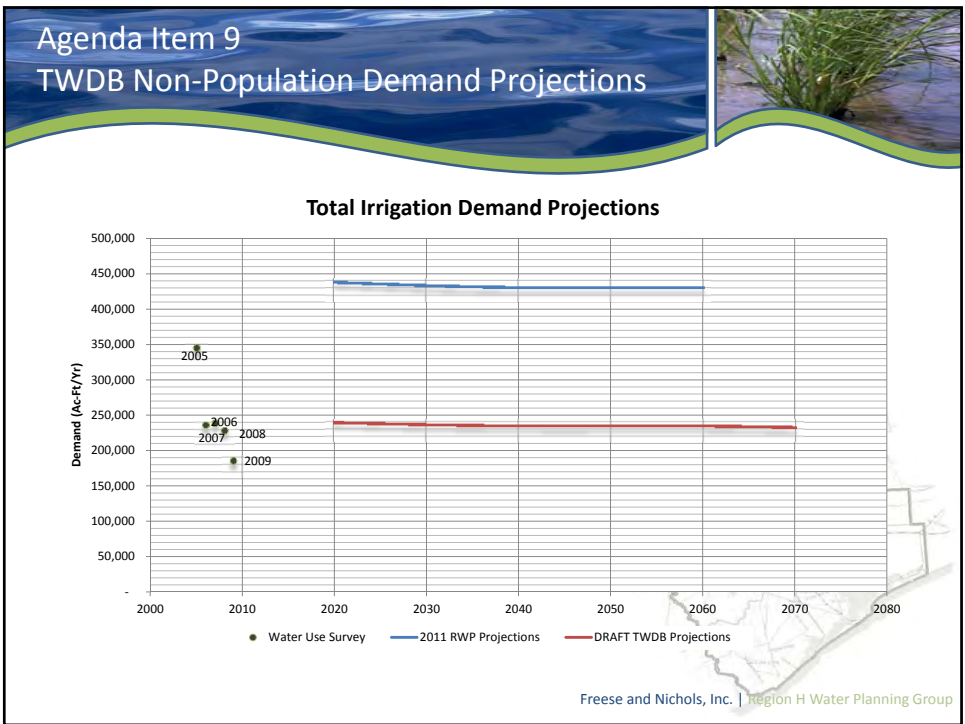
Agenda Item 9
TWDB Non-Population Demand Projections

Total Irrigation Demand Projections

Demand (Ac-Ft/Yr)

500,000
450,000
400,000
350,000
300,000
250,000
200,000
150,000
100,000
50,000
-

2000 2010 2020 2030 2040 2050 2060 2070 2080

2005
2006
2007
2008
2009

Water Use Survey
2011 RWP Projections
DRAFT TWDB Projections

Freese and Nichols, Inc. | Region H Water Planning Group